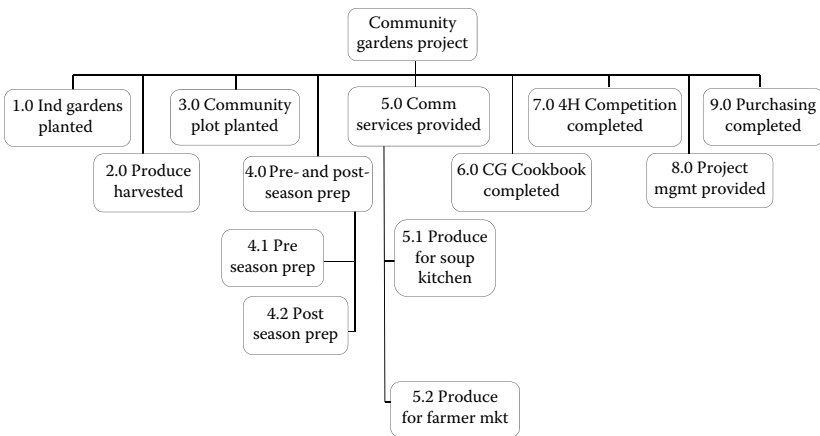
Community gardens project

1.0 Ind gardens planted

2.0 Produce harvested

3.0 Community plot planted

4.0 Pre- and post-season prep

4.1 Pre season prep

4.2 Post season prep

5.0 Comm services provided

5.1 Produce for soup kitchen

5.2 Produce for farmer mkt

6.0 CG Cookbook completed

7.0 4H Competition completed

8.0 Project mgmt provided

9.0 Purchasing completed